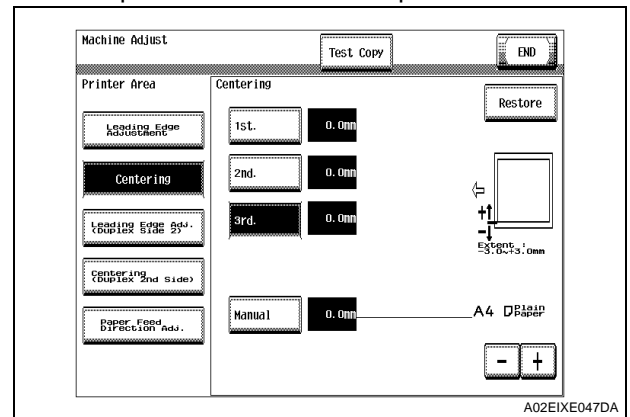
Machine Adjust

Test Copy

END

Printer Area

Centering

Restore

Leading Edge Adjustment

1st.

0.0mm

Centering

2nd.

0.0mm

Leading Edge Adj. (Duplex Side 2)

3rd.

0.0mm

+

-

Extent : -3.0~+3.0mm

Centering (Duplex 2nd Side)

Paper Feed Direction Adj.

Manual

0.0mm

A4 Plain Paper

-

+

A02EIXE047DA